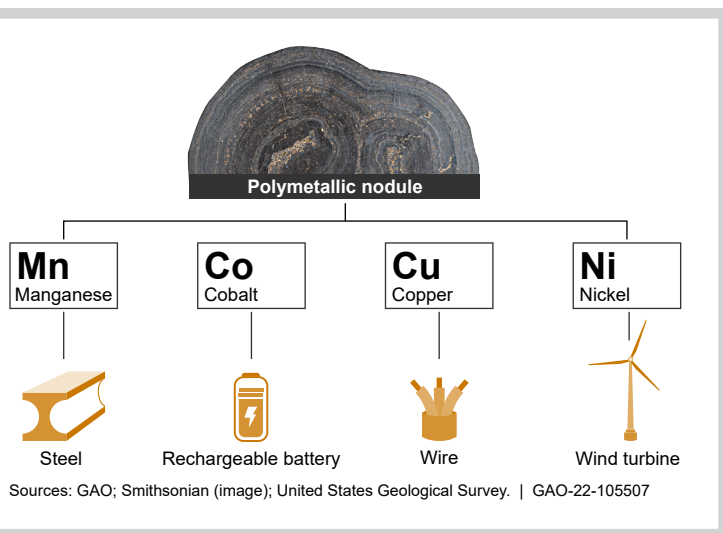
Polymetallic nodule

Mn
Manganese

Co
Cobalt

Cu
Copper

Ni
Nickel

Steel

Rechargeable battery

Wire

Wind turbine

Sources: GAO; Smithsonian (image); United States Geological Survey. | GAO-22-105507